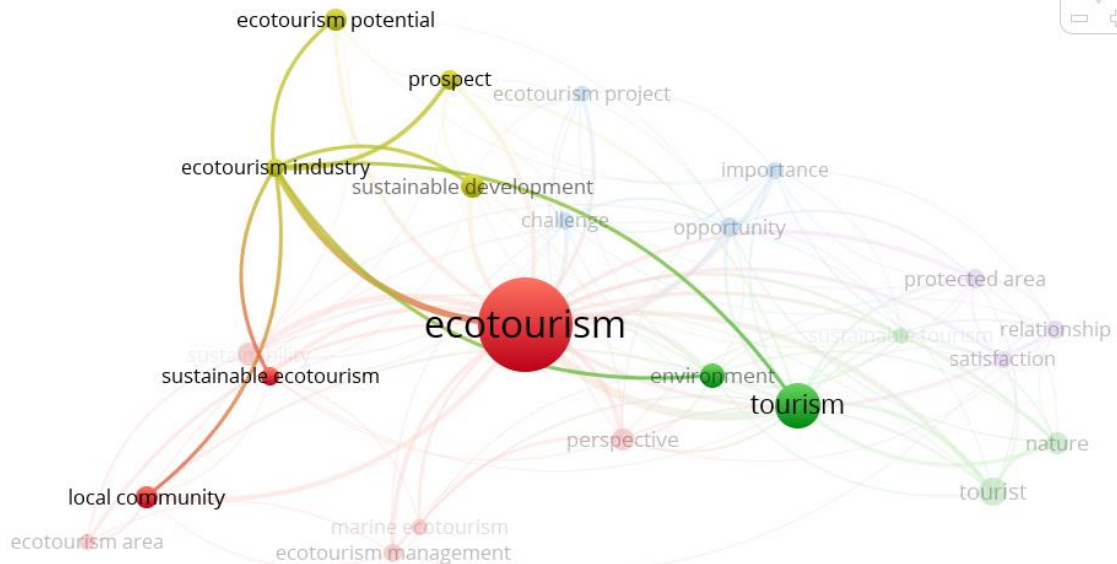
ecotourism potential

prospect

ecotourism project

ecotourism industry

sustainable development

importance

challenge

opportunity

protected area

relationship

sustainable tourism

satisfaction

ecotourism

sustainability

sustainable ecotourism

environment

tourism

perspective

nature

tourist

local community

marine ecotourism

ecotourism area

ecotourism management